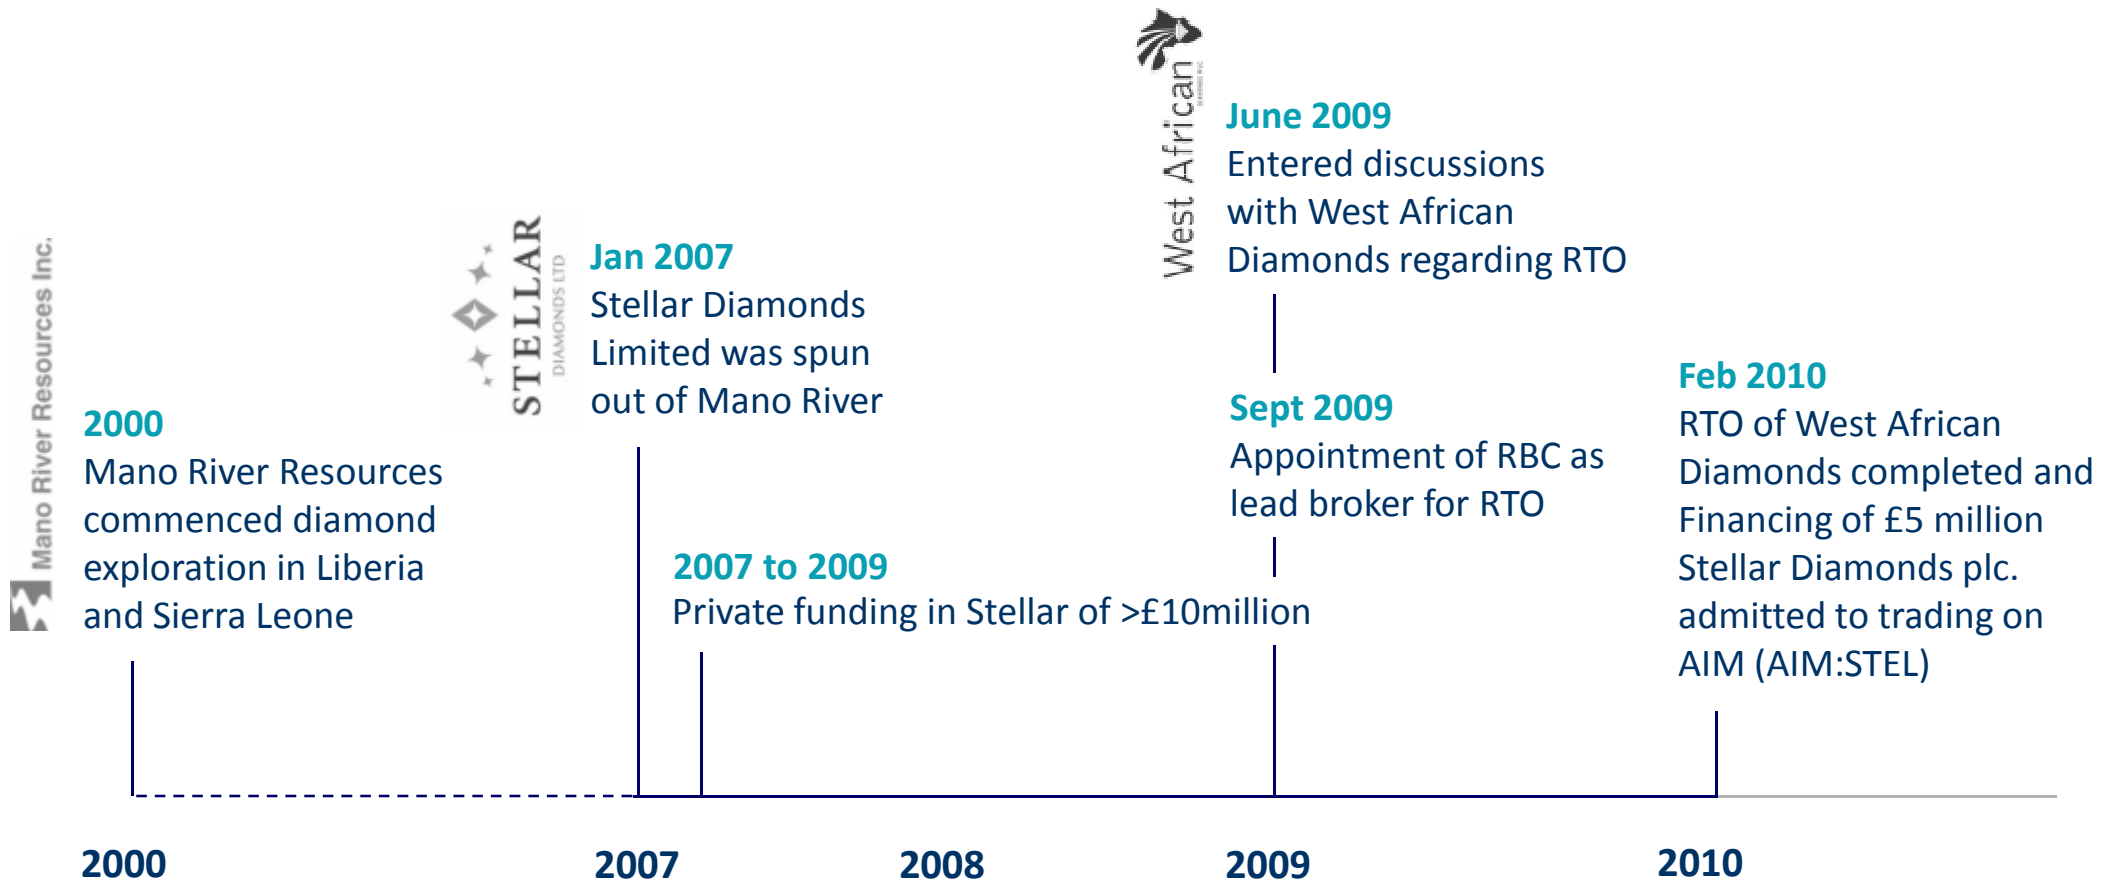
Mano River Resources Inc.

2000
Mano River Resources commenced diamond exploration in Liberia and Sierra Leone

STELLAR
DIAMONDS LTD

Jan 2007
Stellar Diamonds Limited was spun out of Mano River

2007 to 2009
Private funding in Stellar of >£10million

West African

June 2009
Entered discussions with West African Diamonds regarding RTO

Sept 2009
Appointment of RBC as lead broker for RTO

Feb 2010
RTO of West African Diamonds completed and Financing of £5 million Stellar Diamonds plc. admitted to trading on AIM (AIM:STEL)

2000 2007 2008 2009 2010